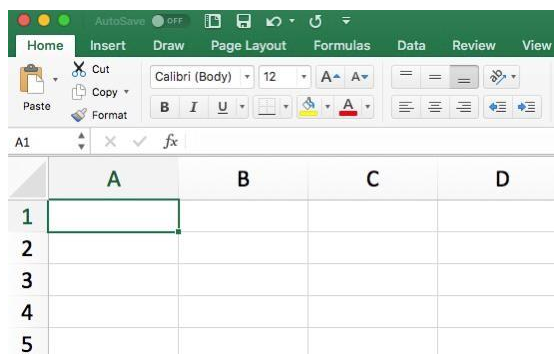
AutoSave OFF

Home Insert Draw Page Layout Formulas Data Review View

Paste Cut Copy Format

Calibri (Body) 12

B I U

A1 fx

| | A | B | C | D |
|---|---|---|---|---|
| 1 | | | | |
| 2 | | | | |
| 3 | | | | |
| 4 | | | | |
| 5 | | | | |